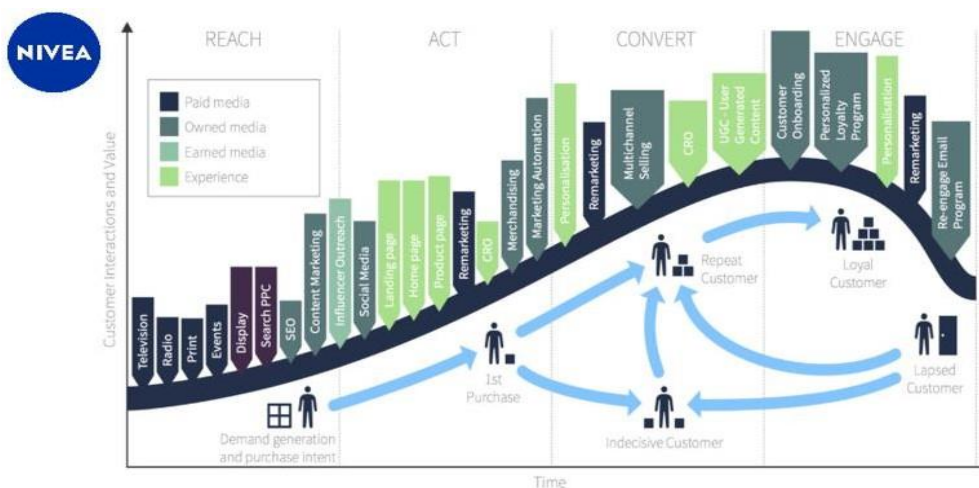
NIVEA

REACH
ACT
CONVERT
ENGAGE

Paid media
Owned media
Earned media
Experience

Customer Interactions and Value

Television
Radio
Print
Events
Display
Search PPC
SEO
Content Marketing
Influencer Outreach
Social Media
Landing page
Home page
Product page
Remarketing
CRO
Merchandising
Marketing Automation
Personalisation
Remarketing
Multichannel Selling
CRO
UGC - User Generated Content
Customer Onboarding
Personalized Loyalty Program
Personalisation
Remarketing
Re-engage Email Program

Demand generation and purchase intent
1st Purchase
Repeat Customer
Loyal Customer
Indecisive Customer
Lapsed Customer

Time